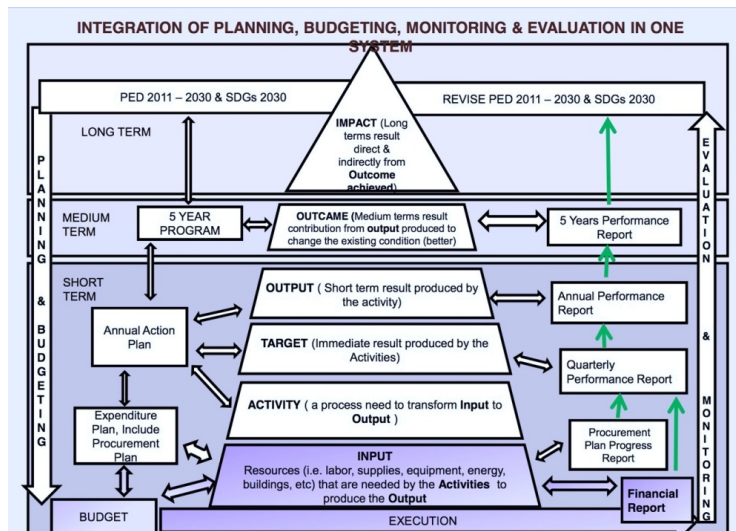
INTEGRATION OF PLANNING, BUDGETING, MONITORING & EVALUATION IN ONE SYSTEM

PED 2011 – 2030 & SDGs 2030

REVISE PED 2011 – 2030 & SDGs 2030

LONG TERM

IMPACT (Long terms result direct & indirectly from Outcome achieved)

P L A N N I N G

&

B U D G E T I N G

E V A L U A T I O N

&

M O N I T O R I N G

MEDIUM TERM

5 YEAR PROGRAM

OUTCAME (Medium terms result contribution from output produced to change the existing condition (better)

5 Years Performance Report

SHORT TERM

OUTPUT ( Short term result produced by the activity)

Annual Performance Report

Annual Action Plan

TARGET (Immediate result produced by the Activities)

Quarterly Performance Report

ACTIVITY ( a process need to transform Input to Output )

Expenditure Plan, Include Procurement Plan

Procurement Plan Progress Report

INPUT
Resources (i.e. labor, supplies, equipment, energy, buildings, etc) that are needed by the Activities to produce the Output

Financial Report

BUDGET

EXECUTION